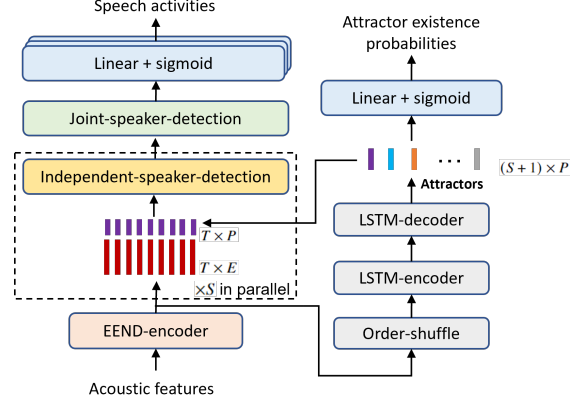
Speech activities

Linear + sigmoid

Joint-speaker-detection

Independent-speaker-detection

$T \times P$

$T \times E$

$\times S$ in parallel

EEND-encoder

Acoustic features

Attractor existence probabilities

Linear + sigmoid

$(S+1) \times P$

Attractors

LSTM-decoder

LSTM-encoder

Order-shuffle